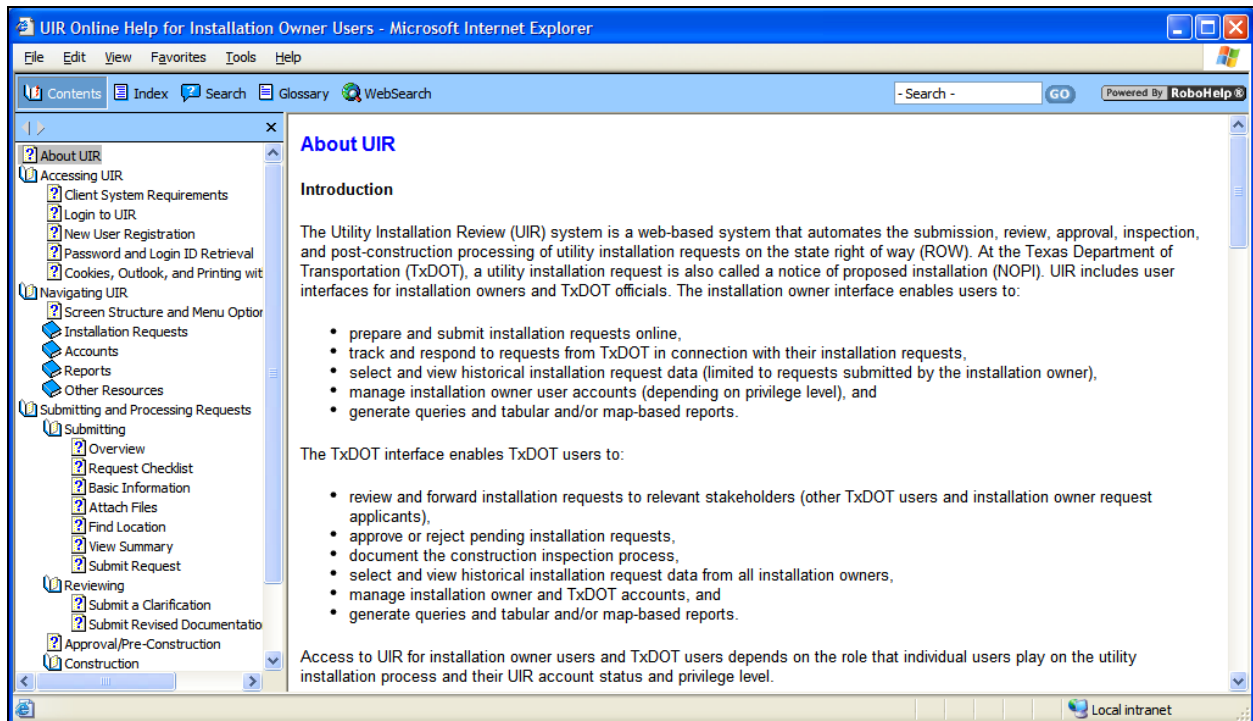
UIR Online Help for Installation Owner Users - Microsoft Internet Explorer

File Edit View Favorites Tools Help

Contents Index Search Glossary WebSearch - Search - GO Powered By RoboHelp®

About UIR
Accessing UIR
Client System Requirements
Login to UIR
New User Registration
Password and Login ID Retrieval
Cookies, Outlook, and Printing wit
Navigating UIR
Screen Structure and Menu Optior
Installation Requests
Accounts
Reports
Other Resources
Submitting and Processing Requests
Submitting
Overview
Request Checklist
Basic Information
Attach Files
Find Location
View Summary
Submit Request
Reviewing
Submit a Clarification
Submit Revised Documentatio
Approval/Pre-Construction
Construction

About UIR

Introduction

The Utility Installation Review (UIR) system is a web-based system that automates the submission, review, approval, inspection, and post-construction processing of utility installation requests on the state right of way (ROW). At the Texas Department of Transportation (TxDOT), a utility installation request is also called a notice of proposed installation (NOPI). UIR includes user interfaces for installation owners and TxDOT officials. The installation owner interface enables users to:

• prepare and submit installation requests online,
• track and respond to requests from TxDOT in connection with their installation requests,
• select and view historical installation request data (limited to requests submitted by the installation owner),
• manage installation owner user accounts (depending on privilege level), and
• generate queries and tabular and/or map-based reports.

The TxDOT interface enables TxDOT users to:

• review and forward installation requests to relevant stakeholders (other TxDOT users and installation owner request applicants),
• approve or reject pending installation requests,
• document the construction inspection process,
• select and view historical installation request data from all installation owners,
• manage installation owner and TxDOT accounts, and
• generate queries and tabular and/or map-based reports.

Access to UIR for installation owner users and TxDOT users depends on the role that individual users play on the utility installation process and their UIR account status and privilege level.

Local intranet